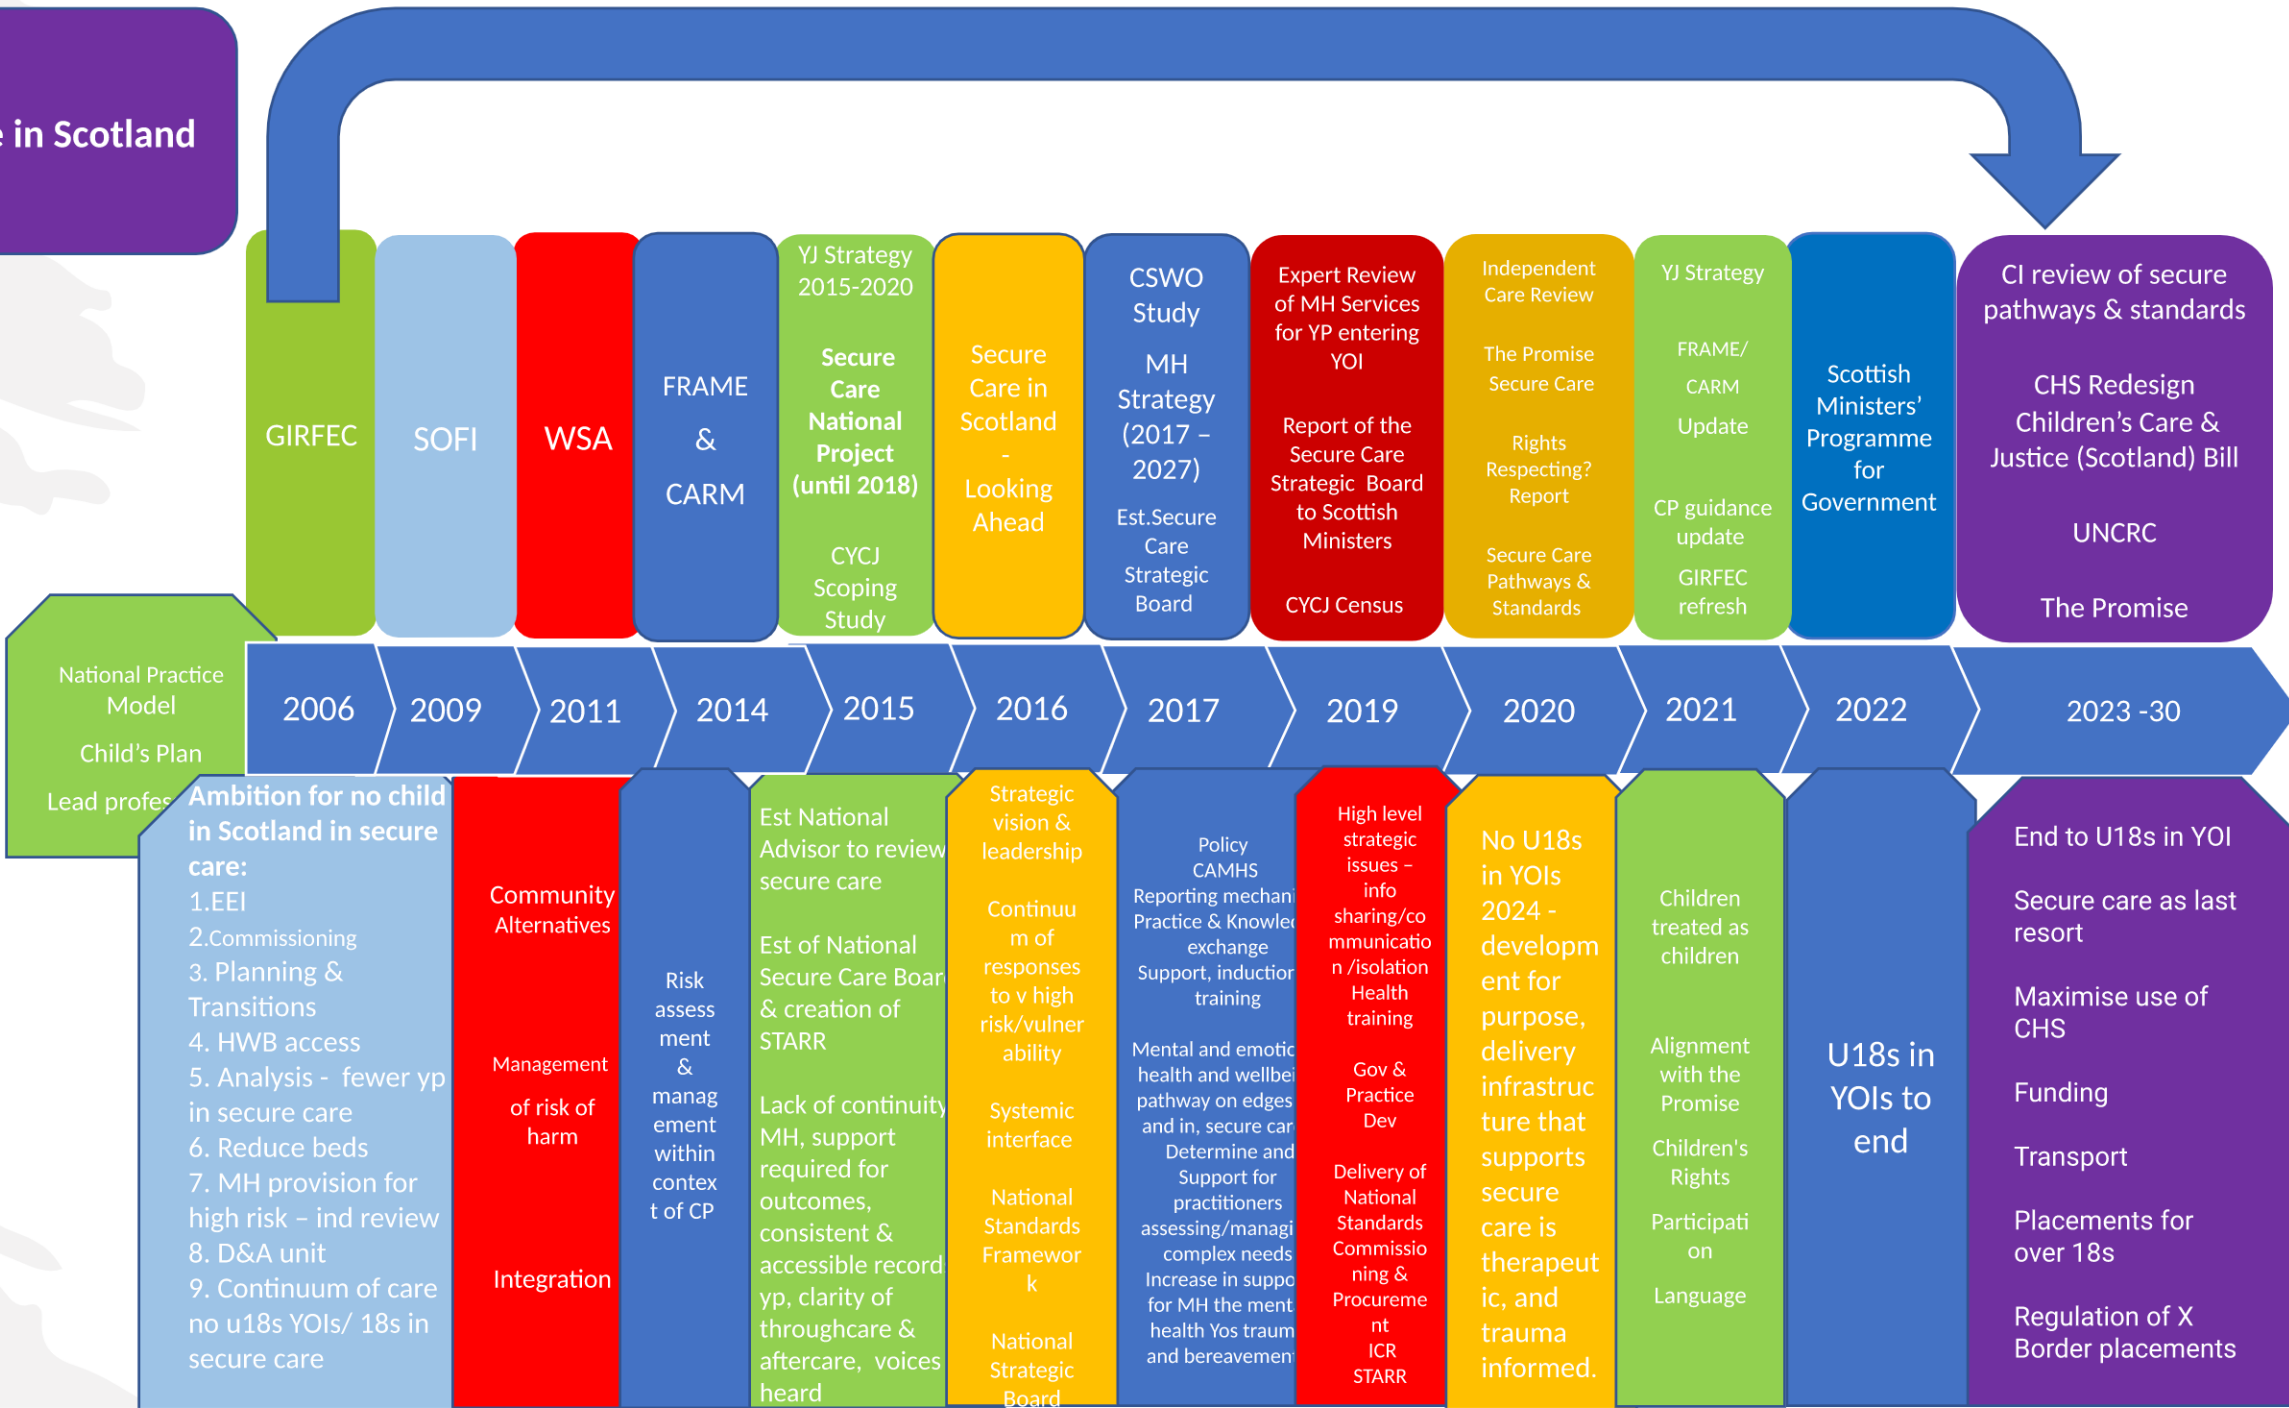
e in Scotland

GIRFEC

SOFI

WSA

FRAME & CARM

YJ Strategy 2015-2020

Secure Care National Project (until 2018)

CYCJ Scoping Study

Secure Care in Scotland - Looking Ahead

CSWO Study

MH Strategy (2017 – 2027)

Est.Secure Care Strategic Board

Expert Review of MH Services for YP entering YOI

Report of the Secure Care Strategic Board to Scottish Ministers

CYCJ Census

Independent Care Review

The Promise Secure Care

Rights Respecting? Report

Secure Care Pathways & Standards

YJ Strategy

FRAME/ CARM Update

CP guidance update

GIRFEC refresh

Scottish Ministers' Programme for Government

CI review of secure pathways & standards

CHS Redesign Children's Care & Justice (Scotland) Bill

UNCRC

The Promise

National Practice Model

Child's Plan

Lead profes

2006 | 2009 | 2011 | 2014 | 2015 | 2016 | 2017 | 2019 | 2020 | 2021 | 2022 | 2023 -30

Ambition for no child in Scotland in secure care:
1.EEI
2.Commissioning
3. Planning & Transitions
4. HWB access
5. Analysis - fewer yp in secure care
6. Reduce beds
7. MH provision for high risk – ind review
8. D&A unit
9. Continuum of care no u18s YOIs/ 18s in secure care

Community Alternatives

Management of risk of harm

Integration

Risk assessment & management within context of CP

Est National Advisor to review secure care

Est of National Secure Care Boar & creation of STARR

Lack of continuity MH, support required for outcomes, consistent & accessible record yp, clarity of throughcare & aftercare, voices heard

Strategic vision & leadership

Continuum of responses to v high risk/vulnerability

Systemic interface

National Standards Framework

National Strategic Board

Policy CAMHS Reporting mechani Practice & Knowle exchange Support, inductior training

Mental and emotic health and wellbei pathway on edges and in, secure car Determine and Support for practitioners assessing/managi complex needs Increase in suppo for MH the ment health Yos traum and bereavemen

High level strategic issues – info sharing/communication /isolation Health training

Gov & Practice Dev

Delivery of National Standards Commissioning & Procurement ICR STARR

No U18s in YOIs 2024 - development for purpose, delivery infrastructure that supports secure care is therapeutic, and trauma informed.

Children treated as children

Alignment with the Promise

Children's Rights

Participation

Language

U18s in YOIs to end

End to U18s in YOI

Secure care as last resort

Maximise use of CHS

Funding

Transport

Placements for over 18s

Regulation of X Border placements